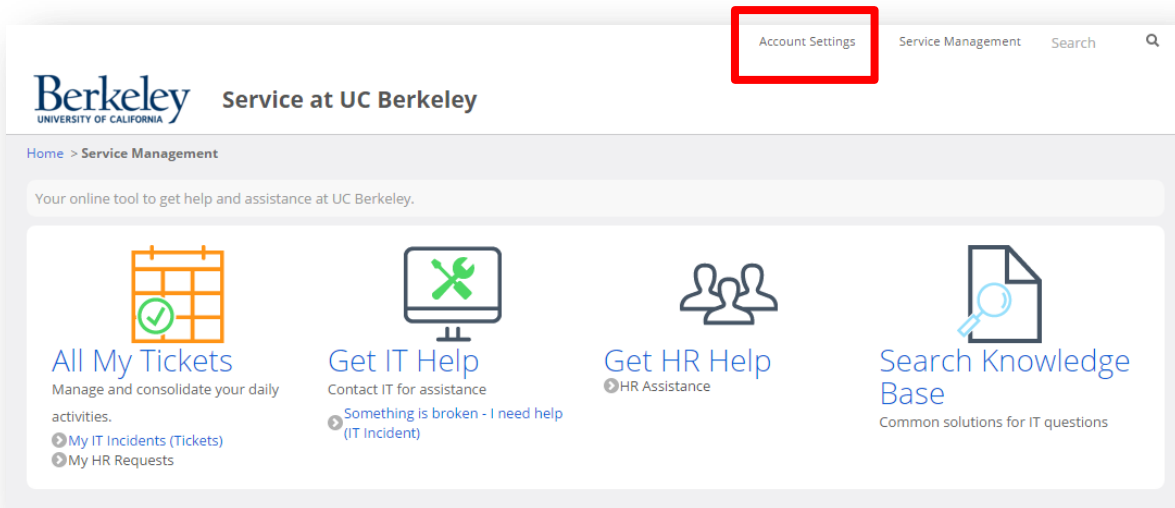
Account Settings Service Management Search

Berkeley
UNIVERSITY OF CALIFORNIA

Service at UC Berkeley

Home > Service Management

Your online tool to get help and assistance at UC Berkeley.

All My Tickets
Manage and consolidate your daily activities.
My IT Incidents (Tickets)
My HR Requests

Get IT Help
Contact IT for assistance
Something is broken - I need help (IT Incident)

Get HR Help
HR Assistance

Search Knowledge Base
Common solutions for IT questions